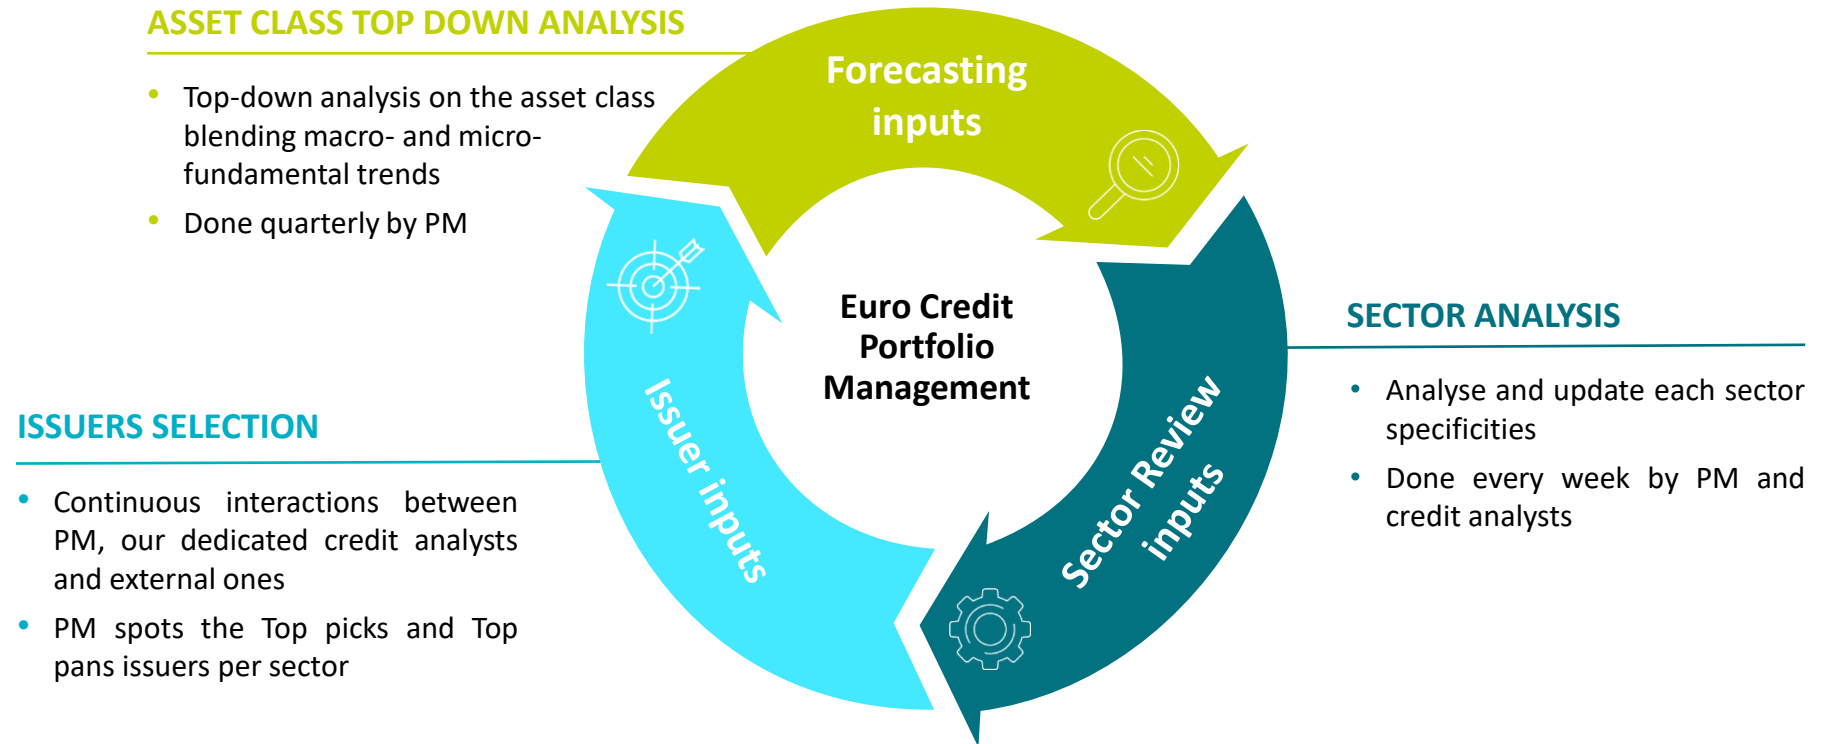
ASSET CLASS TOP DOWN ANALYSIS

• Top-down analysis on the asset class blending macro- and micro-fundamental trends
• Done quarterly by PM

Forecasting inputs

Euro Credit Portfolio Management

SECTOR ANALYSIS

• Analyse and update each sector specificities
• Done every week by PM and credit analysts

Sector Review inputs

Issuer inputs

ISSUERS SELECTION

• Continuous interactions between PM, our dedicated credit analysts and external ones
• PM spots the Top picks and Top pans issuers per sector